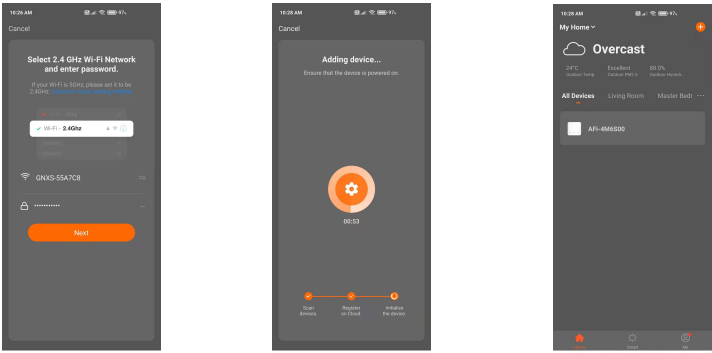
10:26 AM

Cancel

Select 2.4 GHz Wi-Fi Network and enter password.

If your Wi-Fi is 5GHz, please set it to be 2.4GHz. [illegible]

Wi-Fi - 2.4Ghz

GNXS-55A7C8

••••••••••••

Next

10:28 AM

Cancel

Adding device...

Ensure that the device is powered on.

00:53

Scan devices.

Register on Cloud.

Initialize the device.

10:28 AM

My Home

Overcast

24°C Outdoor Temp

Excellent Outdoor PM2.5

88.0% Outdoor Humidi.

All Devices

Living Room

Master Bedr

AFi-4M6S00

Home

Smart

Me